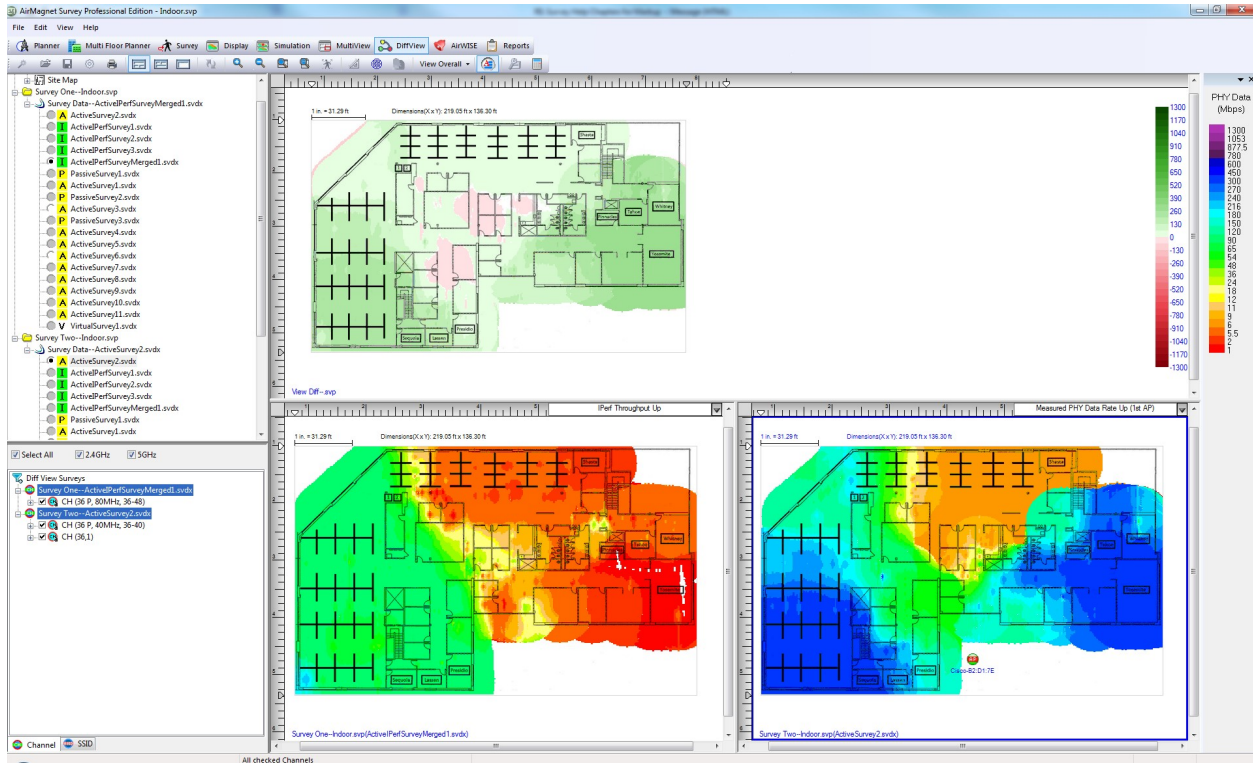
AirMagnet Survey Professional Edition - Indoor.svp

File Edit View Help

Planner Multi Floor Planner Survey Display Simulation MultiView DiffView AirWISE Reports

View Overall

Site Map
Survey One--Indoor.svp
Survey Data--ActiveIPerfSurveyMerged1.svdx
A ActiveSurvey2.svdx
I ActiveIPerfSurvey1.svdx
I ActiveIPerfSurvey2.svdx
I ActiveIPerfSurvey3.svdx
I ActiveIPerfSurveyMerged1.svdx
P PassiveSurvey1.svdx
A ActiveSurvey1.svdx
P PassiveSurvey2.svdx
A ActiveSurvey3.svdx
A PassiveSurvey3.svdx
A ActiveSurvey4.svdx
A ActiveSurvey5.svdx
A ActiveSurvey6.svdx
A ActiveSurvey7.svdx
A ActiveSurvey8.svdx
A ActiveSurvey9.svdx
A ActiveSurvey10.svdx
A ActiveSurvey11.svdx
V VirtualSurvey1.svdx
Survey Two--Indoor.svp
Survey Data--ActiveSurvey2.svdx
A ActiveSurvey2.svdx
I ActiveIPerfSurvey1.svdx
I ActiveIPerfSurvey2.svdx
I ActiveIPerfSurvey3.svdx
I ActiveIPerfSurveyMerged1.svdx
P PassiveSurvey1.svdx
A ActiveSurvey1.svdx

Select All 2.4GHz 5GHz

Diff View Surveys
Survey One--ActiveIPerfSurveyMerged1.svdx
CH (36 P, 80MHz, 36-48)
Survey Two--ActiveSurvey2.svdx
CH (36 P, 40MHz, 36-40)
CH (36,1)

Channel SSID

1 in. = 31.29 ft
Dimensions(X x Y): 219.05 ft x 136.30 ft

1300
1170
1040
910
780
650
520
390
260
130
0
-130
-260
-390
-520
-650
-780
-910
-1040
-1170
-1300

View Diff--.svp

IPerf Throughput Up

Measured PHY Data Rate Up (1st AP)

1 in. = 31.29 ft
Dimensions(X x Y): 219.05 ft x 136.30 ft

1 in. = 31.29 ft
Dimensions(X x Y): 219.05 ft x 136.30 ft

Cisco-B2:D1:7E

Survey One--Indoor.svp(ActiveIPerfSurveyMerged1.svdx)

Survey Two--Indoor.svp(ActiveSurvey2.svdx)

PHY Data (Mbps)
1300
1053
877.5
780
600
450
300
270
240
216
180
150
120
90
65
54
48
36
24
18
12
11
9
6
5.5
2
1

All checked Channels